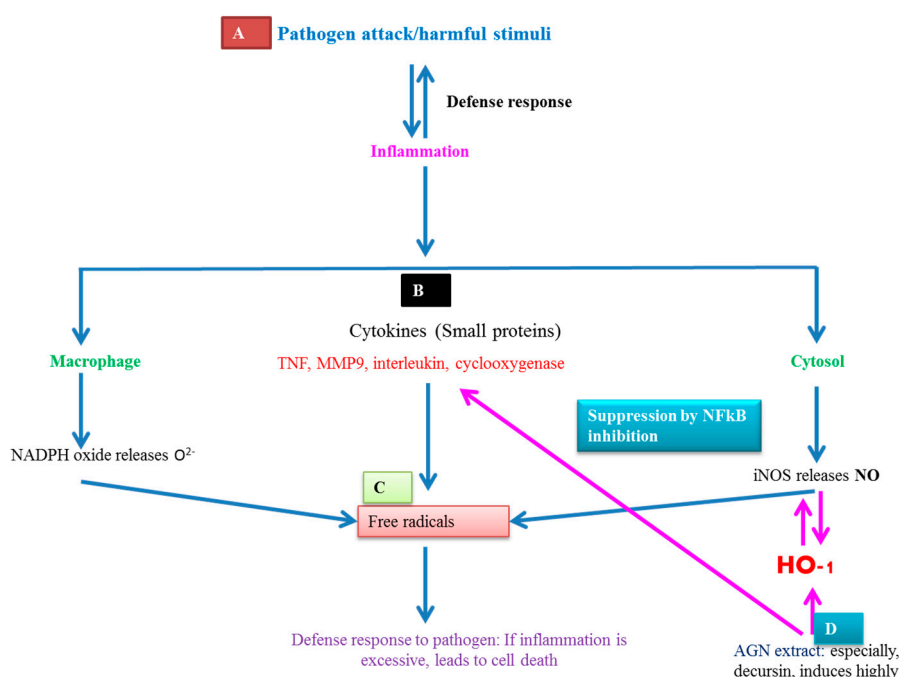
A Pathogen attack/harmful stimuli

Defense response

Inflammation

B

Cytokines (Small proteins)

TNF, MMP9, interleukin, cyclooxygenase

Macrophage

Cytosol

Suppression by NFkB inhibition

NADPH oxide releases $O^{2-}$

iNOS releases NO

C

Free radicals

HO-1

D

Defense response to pathogen: If inflammation is excessive, leads to cell death

AGN extract: especially, decursin, induces highly